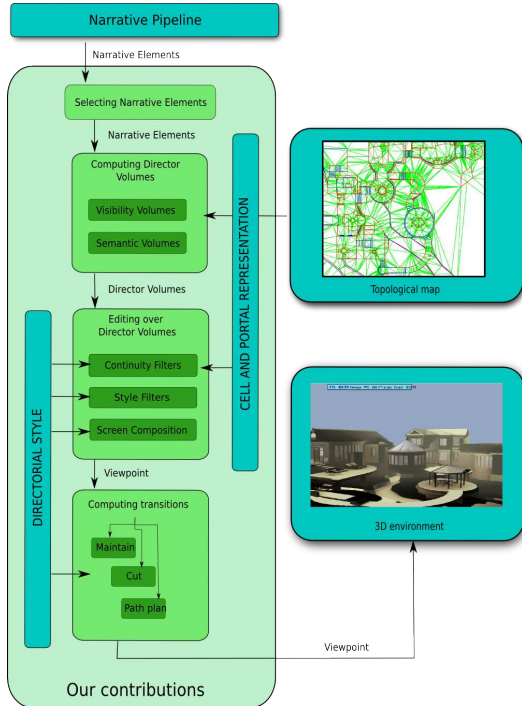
Narrative Pipeline

Narrative Elements

Selecting Narrative Elements

Narrative Elements

Computing Director Volumes

Visibility Volumes

Semantic Volumes

Director Volumes

Editing over Director Volumes

Continuity Filters

Style Filters

Screen Composition

Viewpoint

Computing transitions

Maintain

Cut

Path plan

DIRECTORIAL STYLE

CELL AND PORTAL REPRESENTATION

Topological map

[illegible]

3D environment

Viewpoint

Our contributions